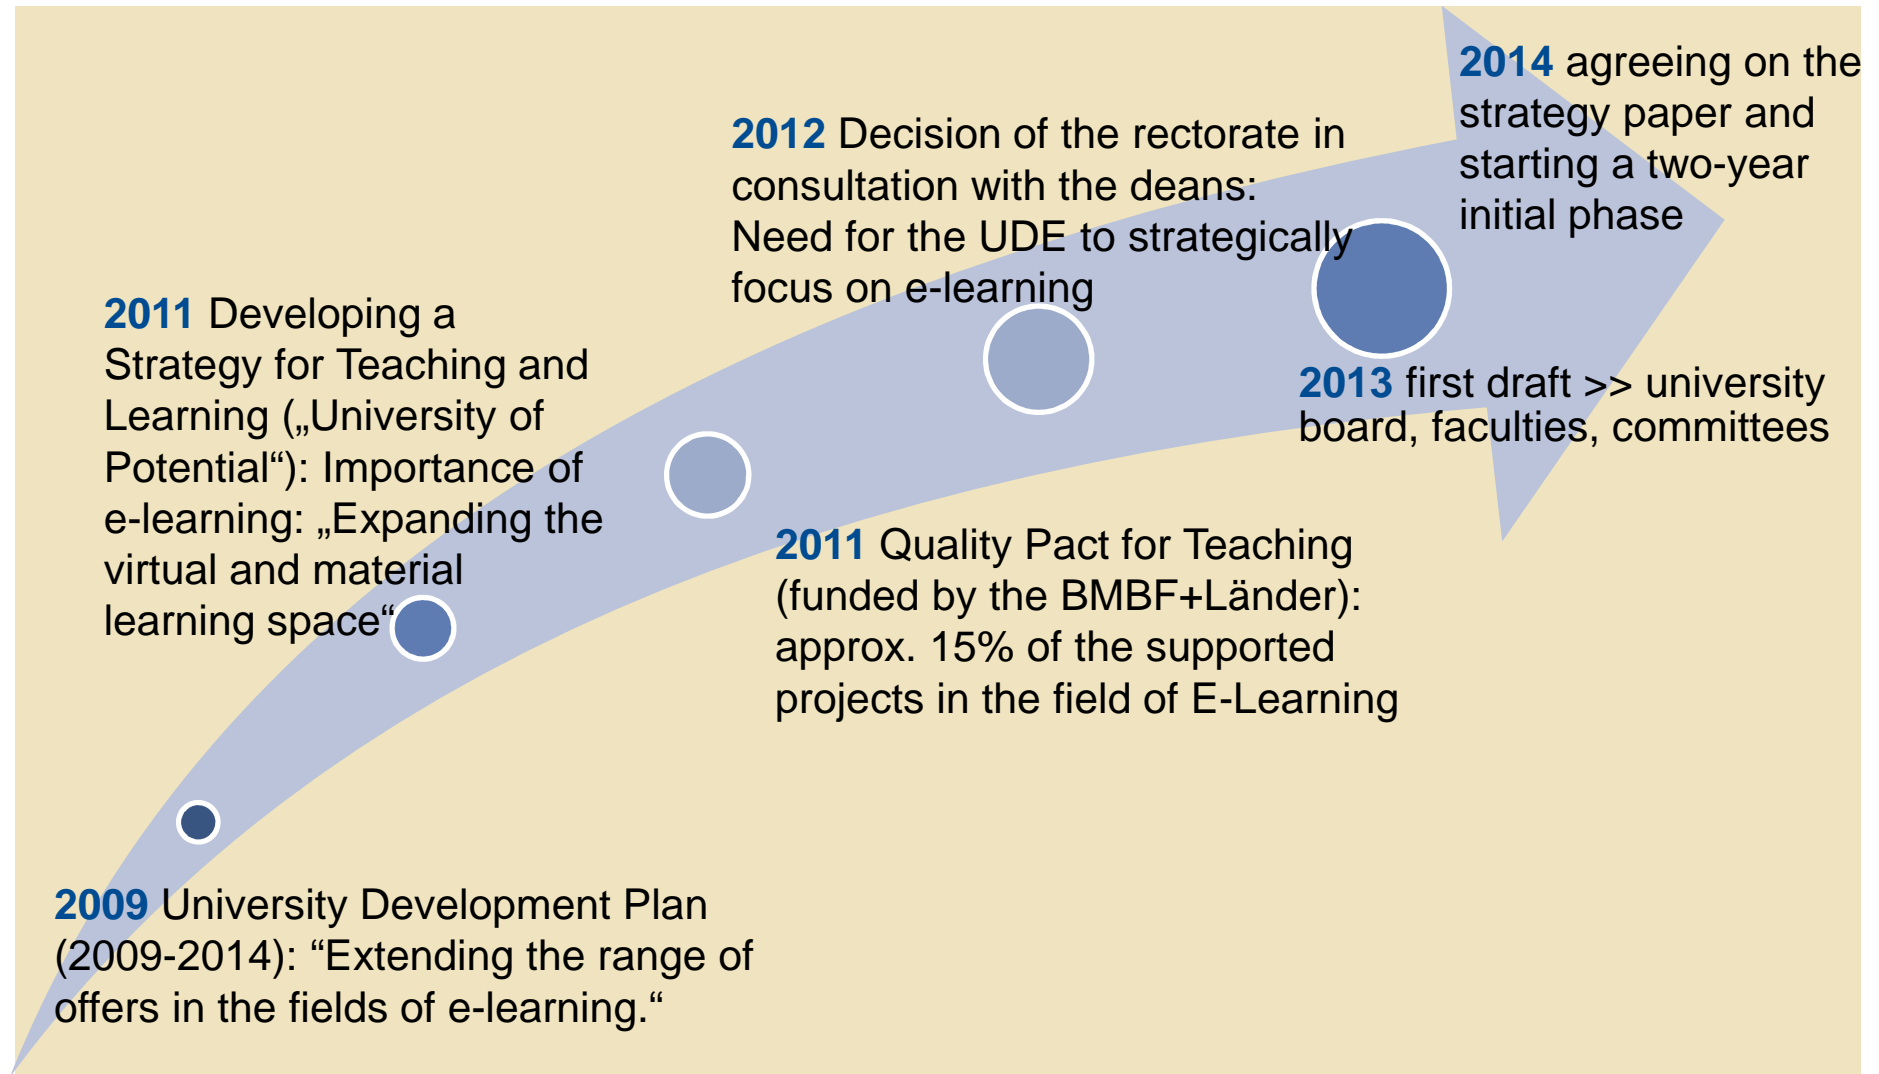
2009 University Development Plan (2009-2014): “Extending the range of offers in the fields of e-learning.“

2011 Developing a Strategy for Teaching and Learning („University of Potential“): Importance of e-learning: „Expanding the virtual and material learning space“

2011 Quality Pact for Teaching (funded by the BMBF+Länder): approx. 15% of the supported projects in the field of E-Learning

2012 Decision of the rectorate in consultation with the deans: Need for the UDE to strategically focus on e-learning

2013 first draft >> university board, faculties, committees

2014 agreeing on the strategy paper and starting a two-year initial phase